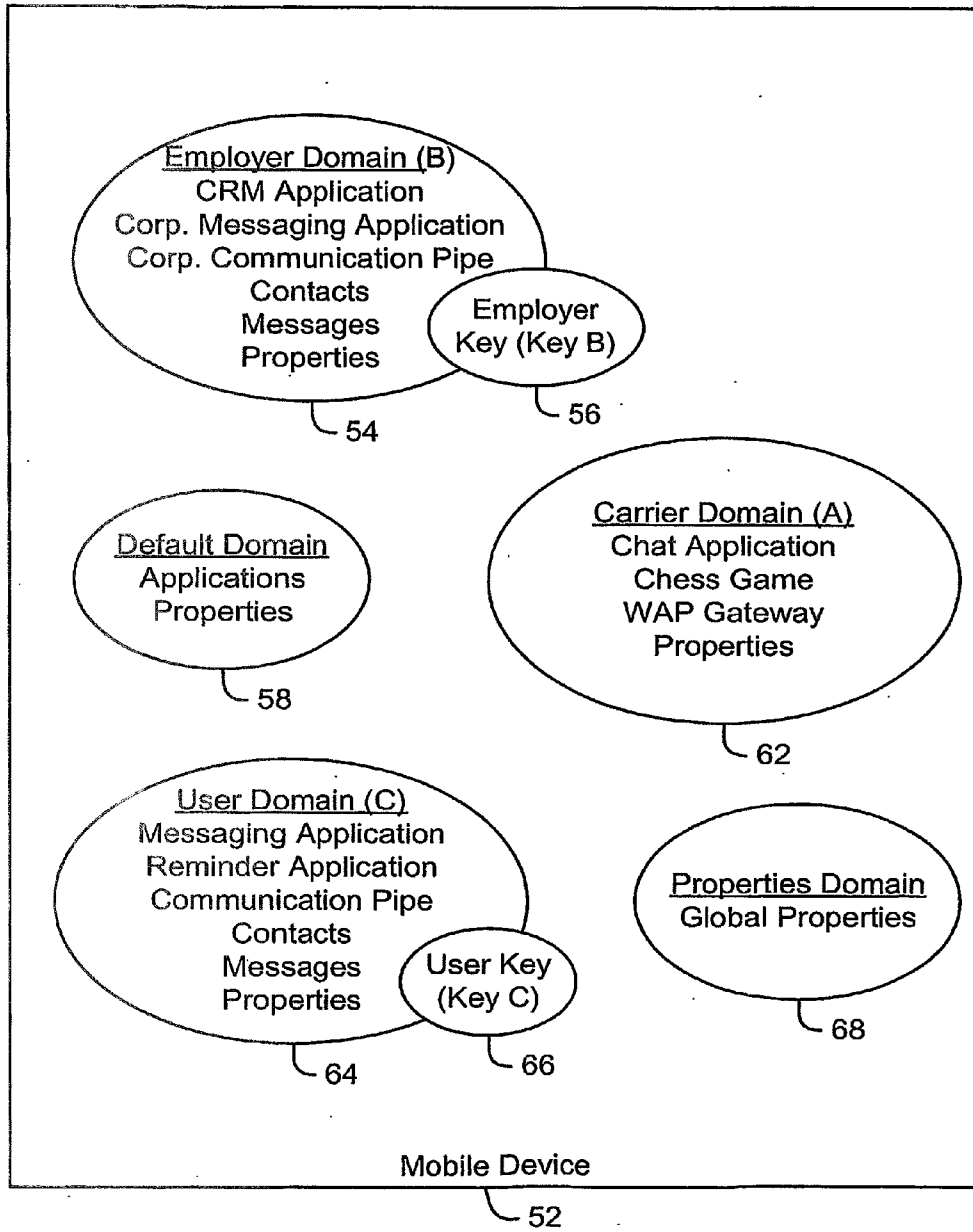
Employer Domain (B)
CRM Application
Corp. Messaging Application
Corp. Communication Pipe
Contacts
Messages
Properties

Employer Key (Key B)

54

56

Default Domain
Applications
Properties

58

Carrier Domain (A)
Chat Application
Chess Game
WAP Gateway
Properties

62

User Domain (C)
Messaging Application
Reminder Application
Communication Pipe
Contacts
Messages
Properties

User Key (Key C)

64

66

Properties Domain
Global Properties

68

Mobile Device

52